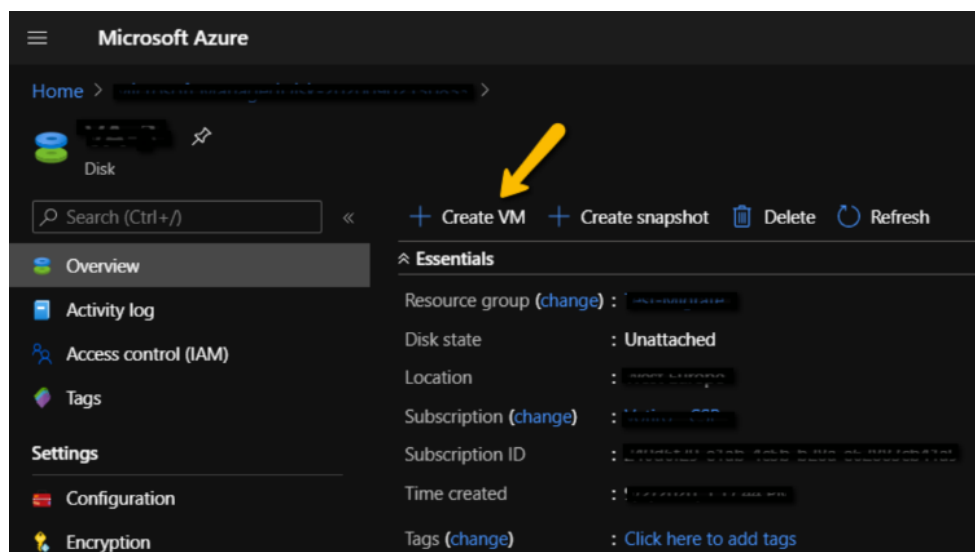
Microsoft Azure

Home > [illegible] >

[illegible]
Disk

Search (Ctrl+/)

«

Overview

Activity log

Access control (IAM)

Tags

Settings

Configuration

Encryption

+ Create VM + Create snapshot Delete Refresh

Essentials

Resource group (change) : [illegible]

Disk state : Unattached

Location : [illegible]

Subscription (change) : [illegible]

Subscription ID : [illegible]

Time created : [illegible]

Tags (change) : Click here to add tags